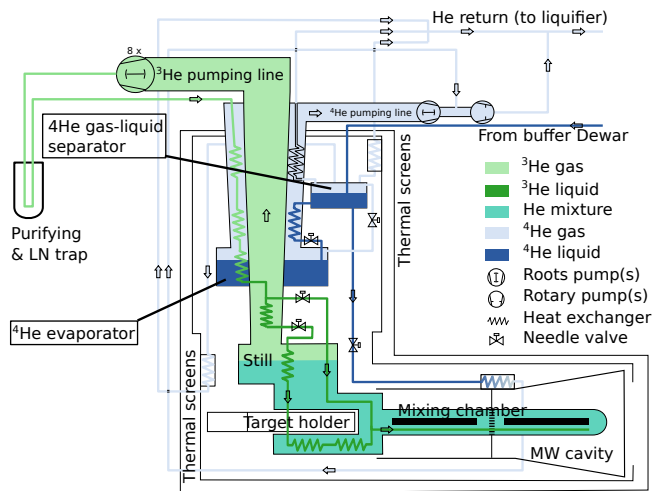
He return (to liquifier)

8 x

$^3$He pumping line

$^4$He pumping line

4He gas-liquid separator

From buffer Dewar

Purifying & LN trap

Thermal screens

$^3$He gas

$^3$He liquid

He mixture

$^4$He gas

$^4$He liquid

Roots pump(s)

Rotary pump(s)

Heat exchanger

Needle valve

$^4$He evaporator

Still

Thermal screens

Target holder

Mixing chamber

MW cavity